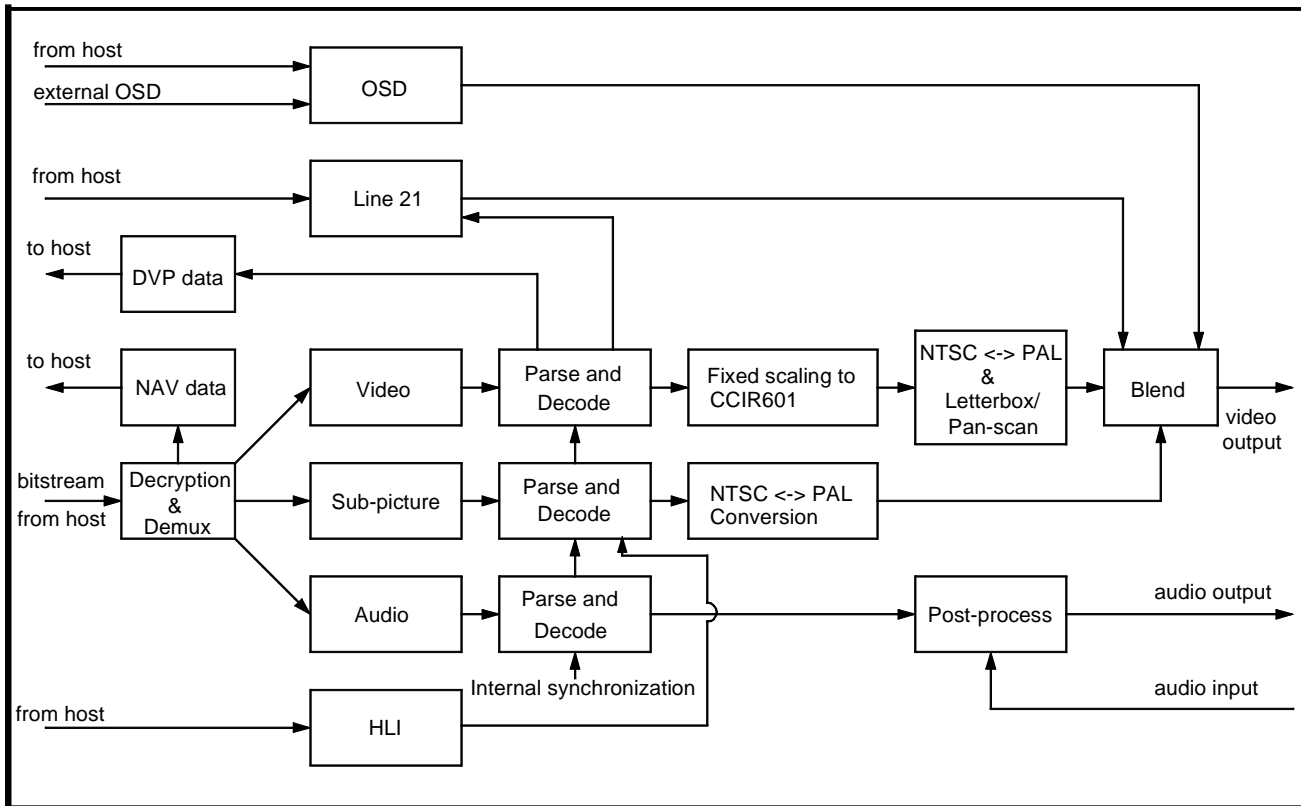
from host
external OSD
OSD
from host
Line 21
to host
DVP data
to host
NAV data
Video
Parse and Decode
Fixed scaling to CCIR601
NTSC <-> PAL & Letterbox/ Pan-scan
Blend
video output
bitstream from host
Decryption & Demux
Sub-picture
Parse and Decode
NTSC <-> PAL Conversion
Audio
Parse and Decode
Post-process
audio output
Internal synchronization
audio input
from host
HLI